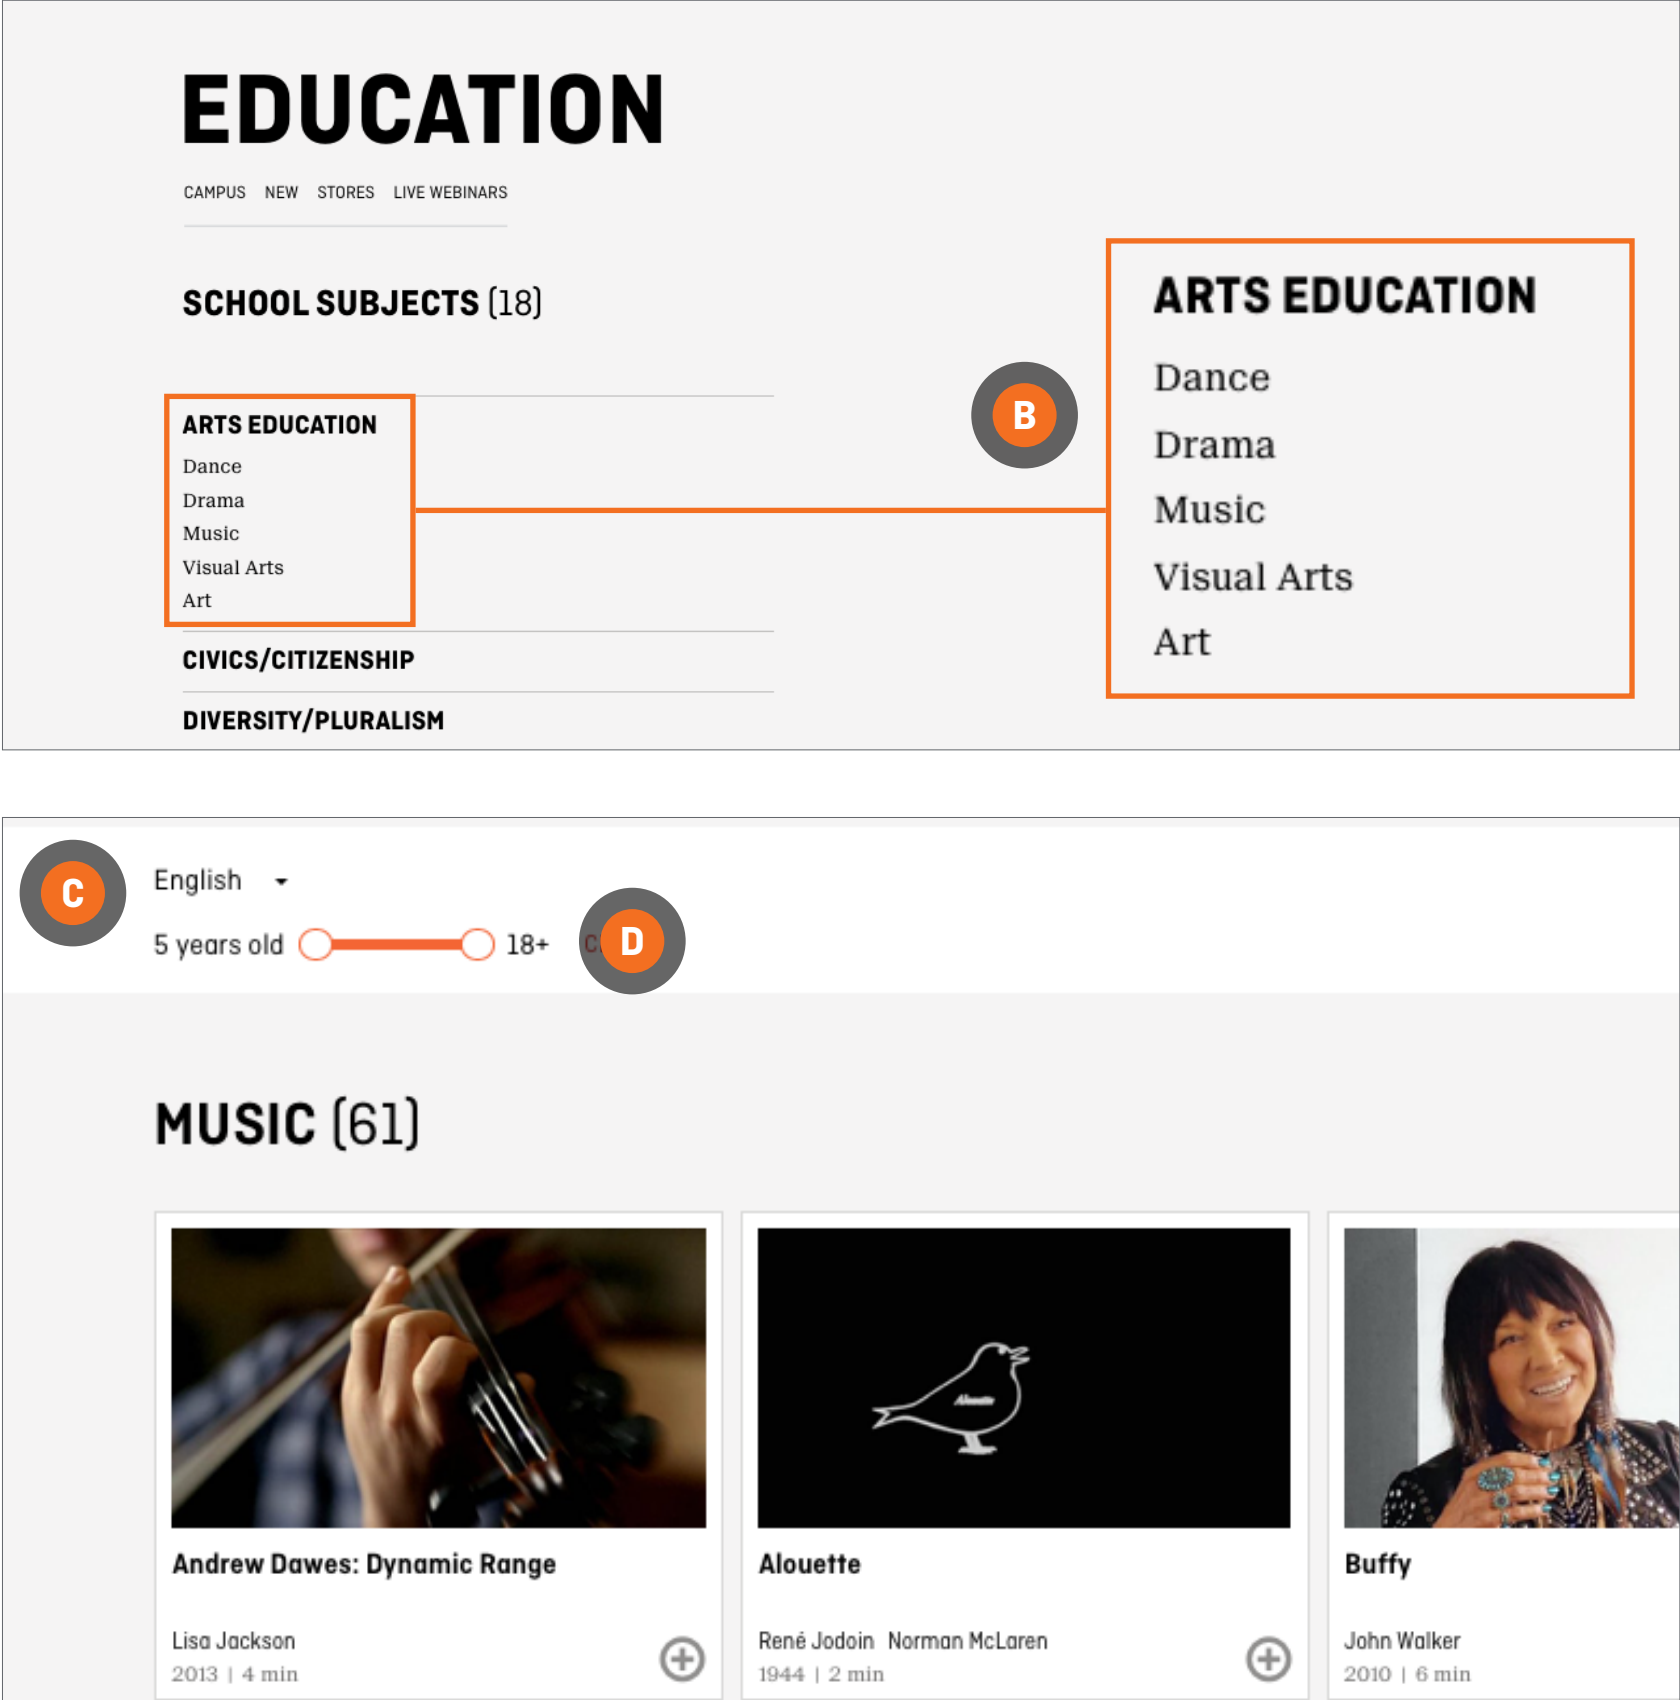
EDUCATION

CAMPUS NEW STORES LIVE WEBINARS

SCHOOL SUBJECTS (18)

ARTS EDUCATION
Dance
Drama
Music
Visual Arts
Art

CIVICS/CITIZENSHIP

DIVERSITY/PLURALISM

B

ARTS EDUCATION
Dance
Drama
Music
Visual Arts
Art

C

English

5 years old 18+

D

MUSIC (61)

Andrew Dawes: Dynamic Range
Lisa Jackson
2013 | 4 min

Alouette
René Jodoin Norman McLaren
1944 | 2 min

Buffy
John Walker
2010 | 6 min